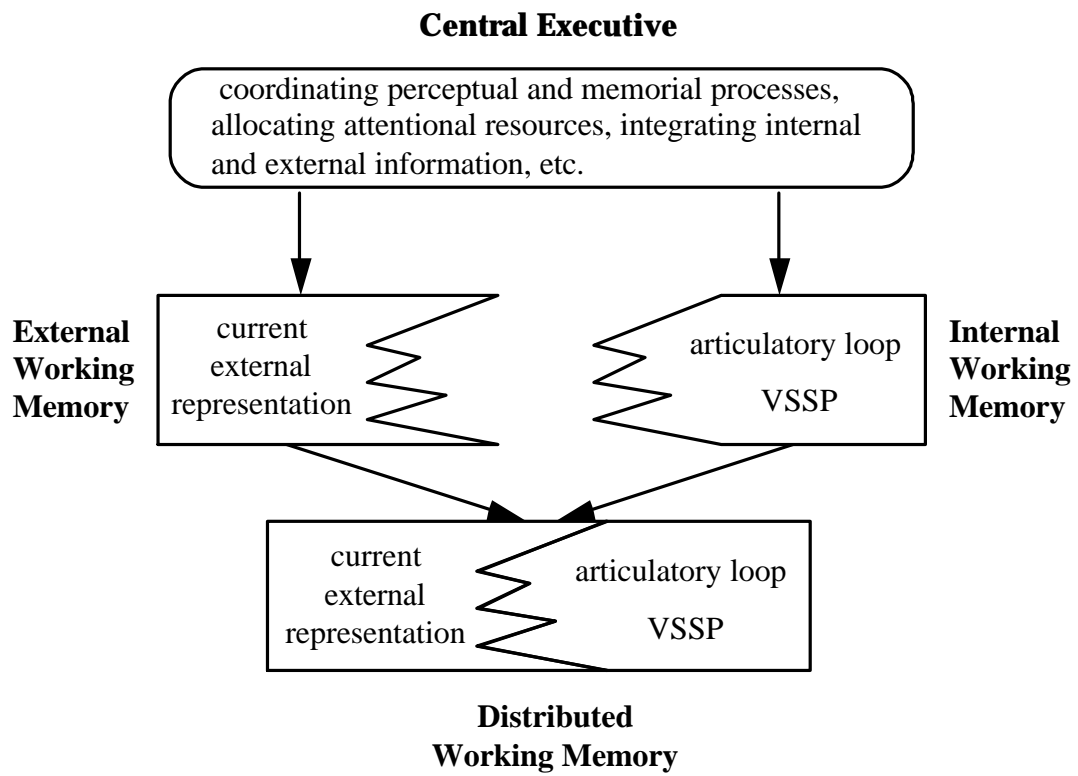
Central Executive

coordinating perceptual and memorial processes, allocating attentional resources, integrating internal and external information, etc.

External Working Memory

current external representation

articulatory loop

VSSP

Internal Working Memory

current external representation

articulatory loop

VSSP

Distributed Working Memory